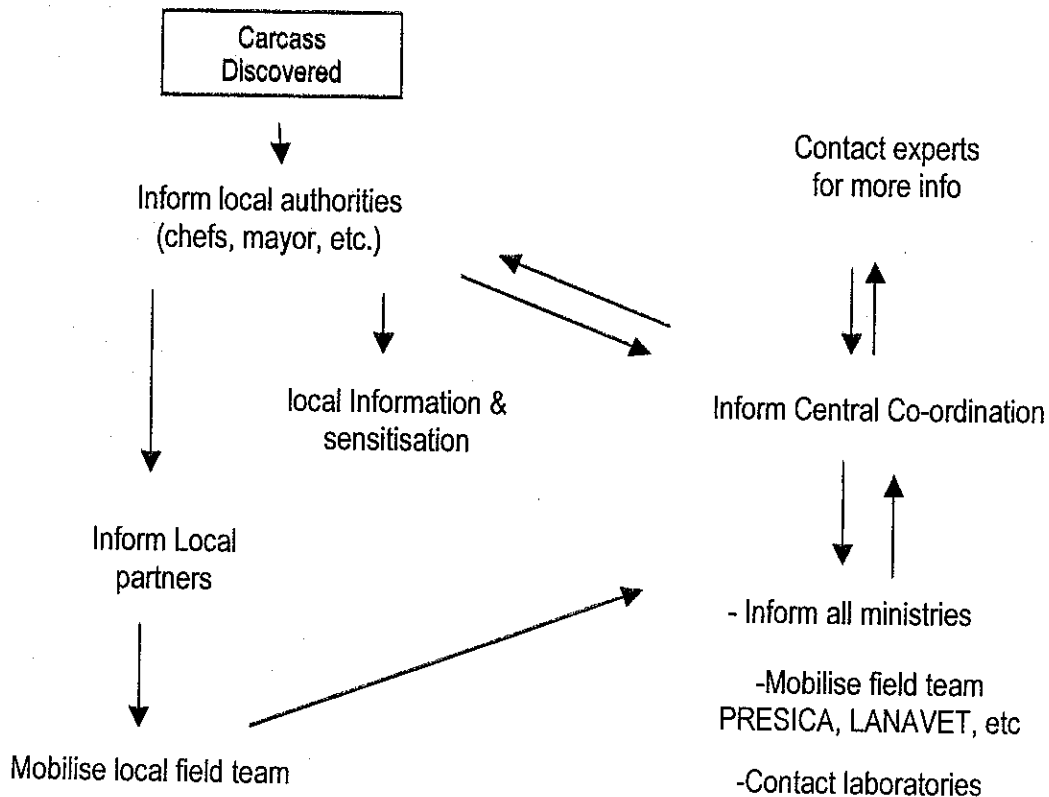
Carcass Discovered

Inform local authorities (chefs, mayor, etc.)

Contact experts for more info

local Information & sensitisation

Inform Central Co-ordination

Inform Local partners

- Inform all ministries

-Mobilise field team PRESICA, LANAVET, etc

Mobilise local field team

-Contact laboratories